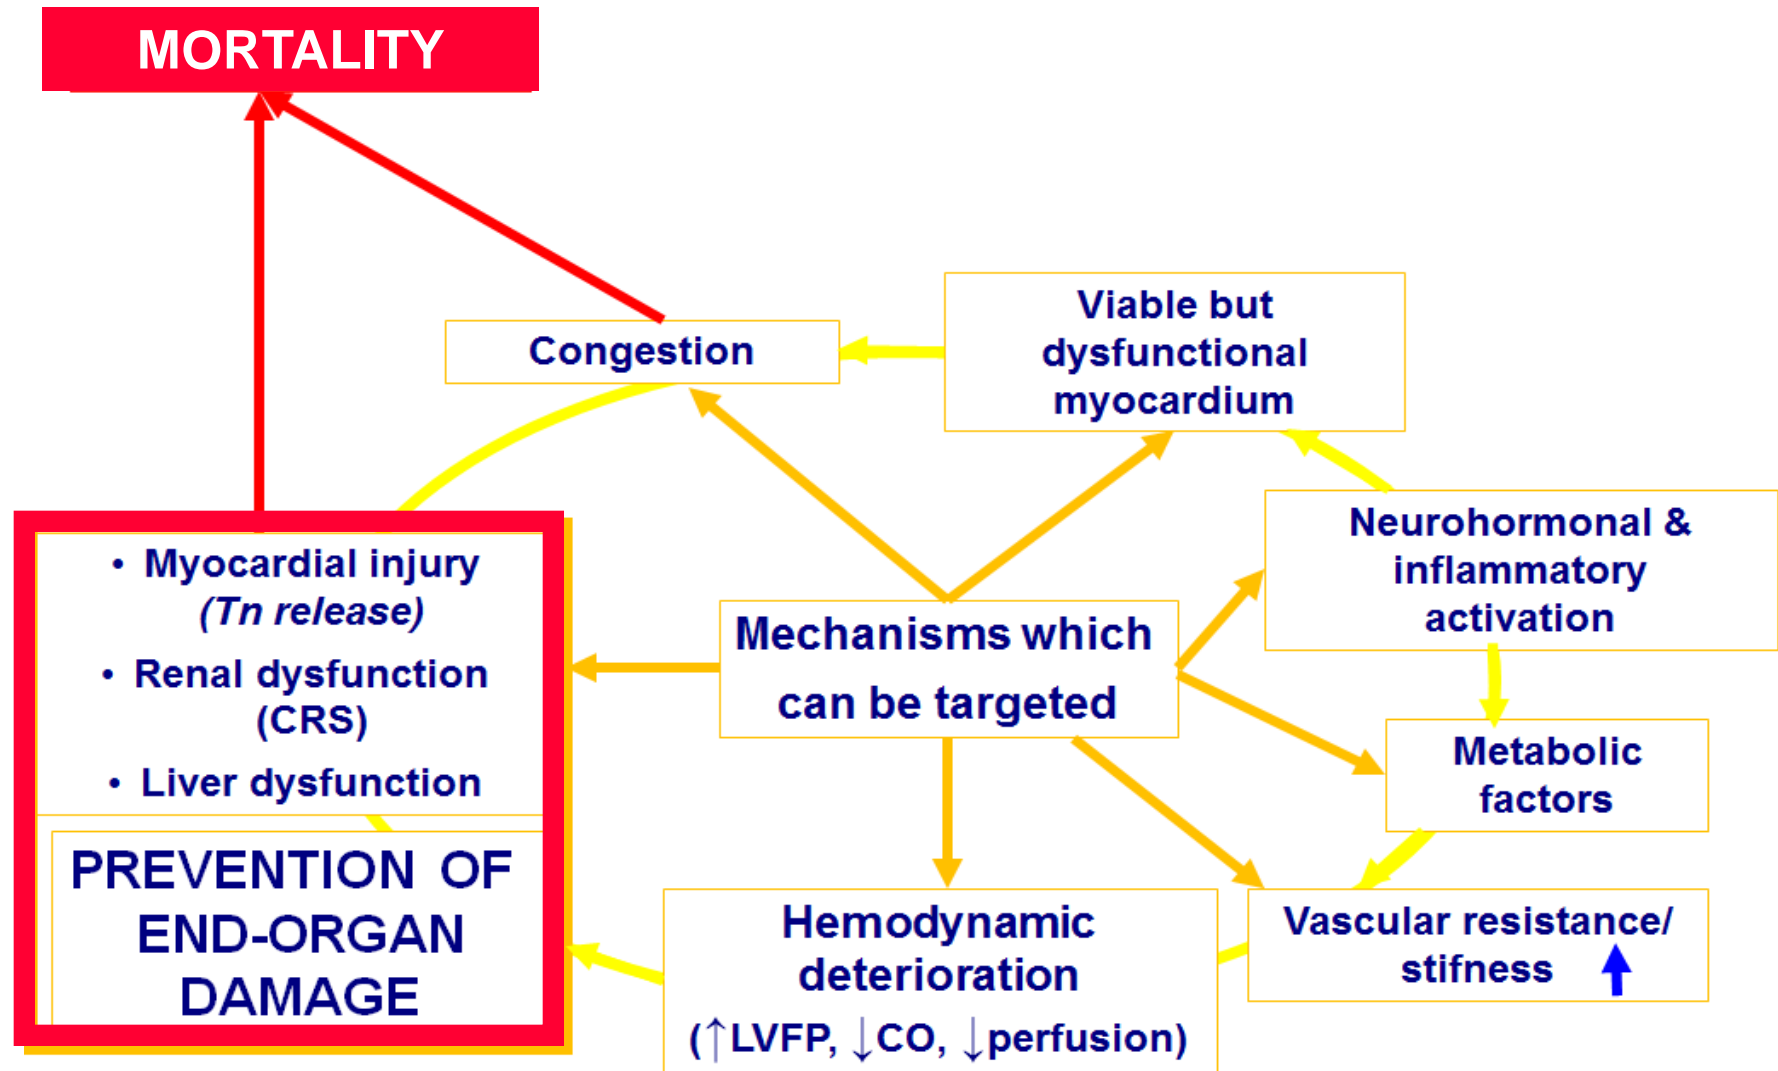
MORTALITY

Congestion

Viable but dysfunctional myocardium

• Myocardial injury (Tn release)
• Renal dysfunction (CRS)
• Liver dysfunction

PREVENTION OF END-ORGAN DAMAGE

Mechanisms which can be targeted

Neurohormonal & inflammatory activation

Metabolic factors

Hemodynamic deterioration ($\uparrow$LVFP, $\downarrow$CO, $\downarrow$perfusion)

Vascular resistance/ stifness $\uparrow$